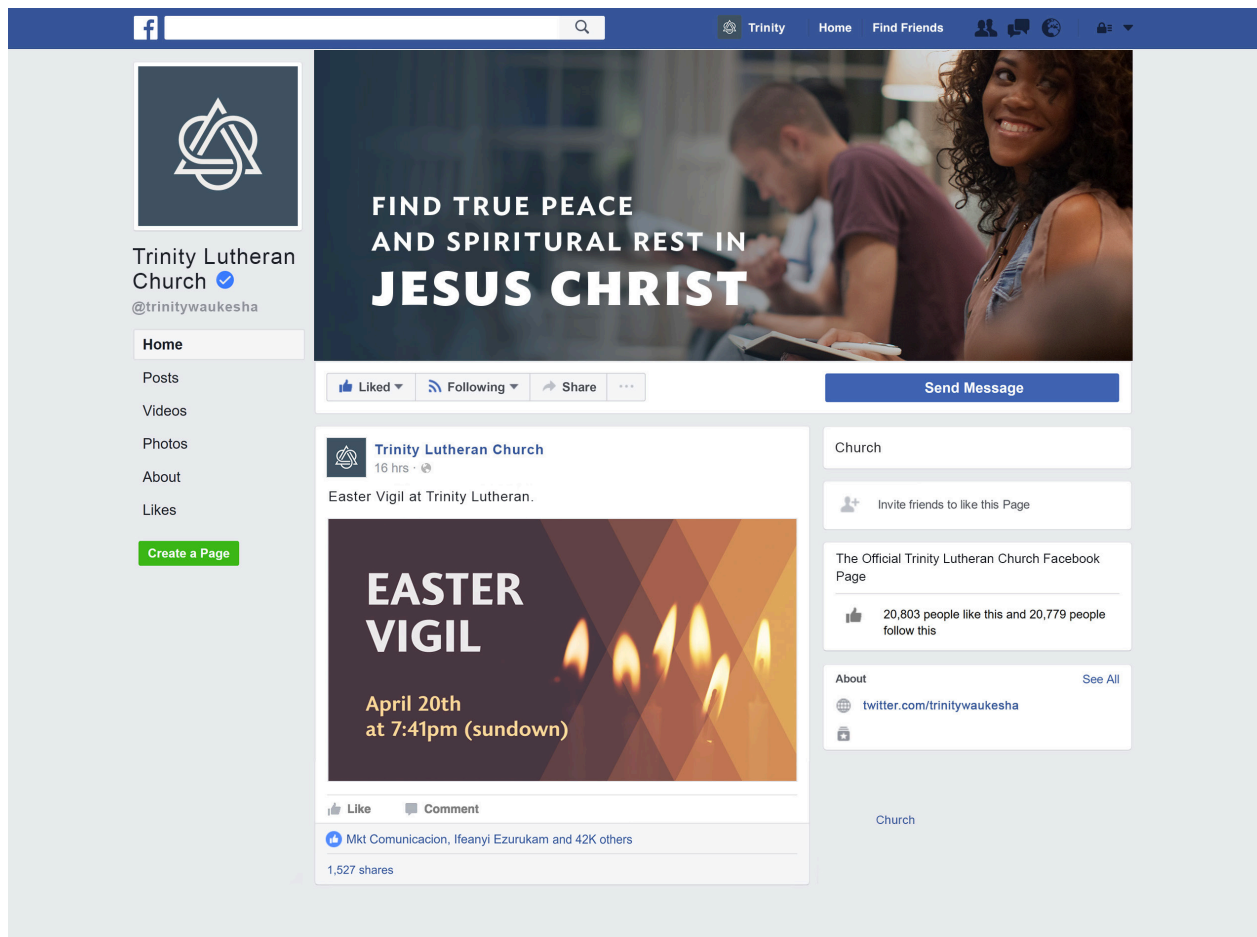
Trinity Home Find Friends

Trinity Lutheran Church
@trinitywaukesha

Home
Posts
Videos
Photos
About
Likes

Create a Page

FIND TRUE PEACE AND SPIRITUAL REST IN
JESUS CHRIST

Liked Following Share ···

Send Message

Trinity Lutheran Church
16 hrs ·

Easter Vigil at Trinity Lutheran.

EASTER VIGIL

April 20th
at 7:41pm (sundown)

Like Comment

Mkt Comunicacion, Ifeanyi Ezurukam and 42K others

1,527 shares

Church

Invite friends to like this Page

The Official Trinity Lutheran Church Facebook Page

20,803 people like this and 20,779 people follow this

About See All

twitter.com/trinitywaukesha

Church